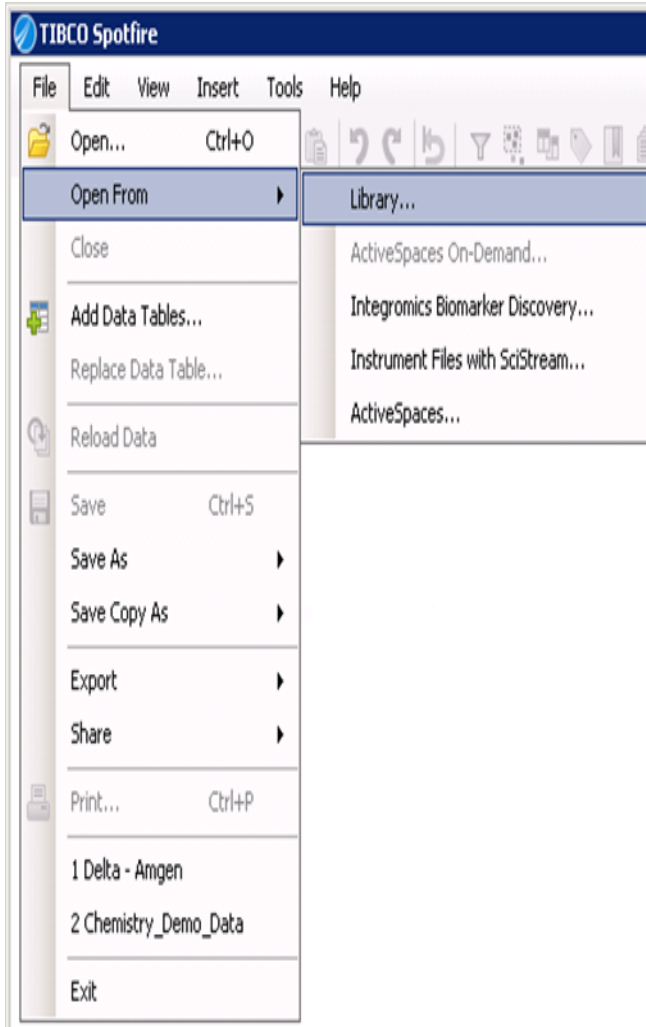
TIBCO Spotfire

File Edit View Insert Tools Help

Open... Ctrl+O

Open From

Close

Add Data Tables...

Replace Data Table...

Reload Data

Save Ctrl+S

Save As

Save Copy As

Export

Share

Print... Ctrl+P

1 Delta - Amgen

2 Chemistry_Demo_Data

Exit

Library...

ActiveSpaces On-Demand...

Integromics Biomarker Discovery...

Instrument Files with SciStream...

ActiveSpaces...